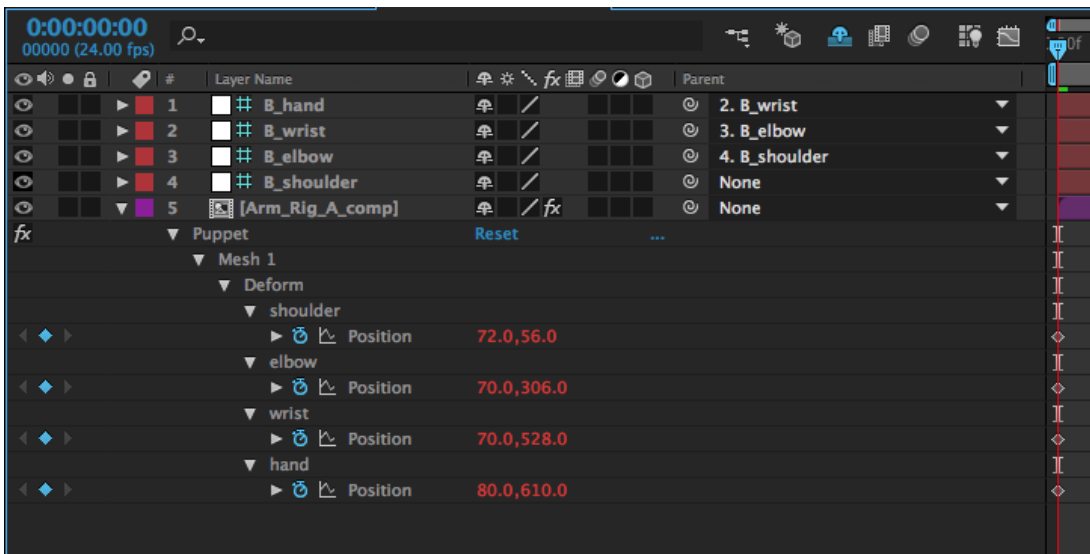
0:00:00:00
00000 (24.00 fps)

Layer Name | Parent

1 B_hand 2. B_wrist
2 B_wrist 3. B_elbow
3 B_elbow 4. B_shoulder
4 B_shoulder None
5 [Arm_Rig_A_comp] None

fx Puppet Reset ...
Mesh 1
Deform
shoulder
Position 72.0,56.0
elbow
Position 70.0,306.0
wrist
Position 70.0,528.0
hand
Position 80.0,610.0